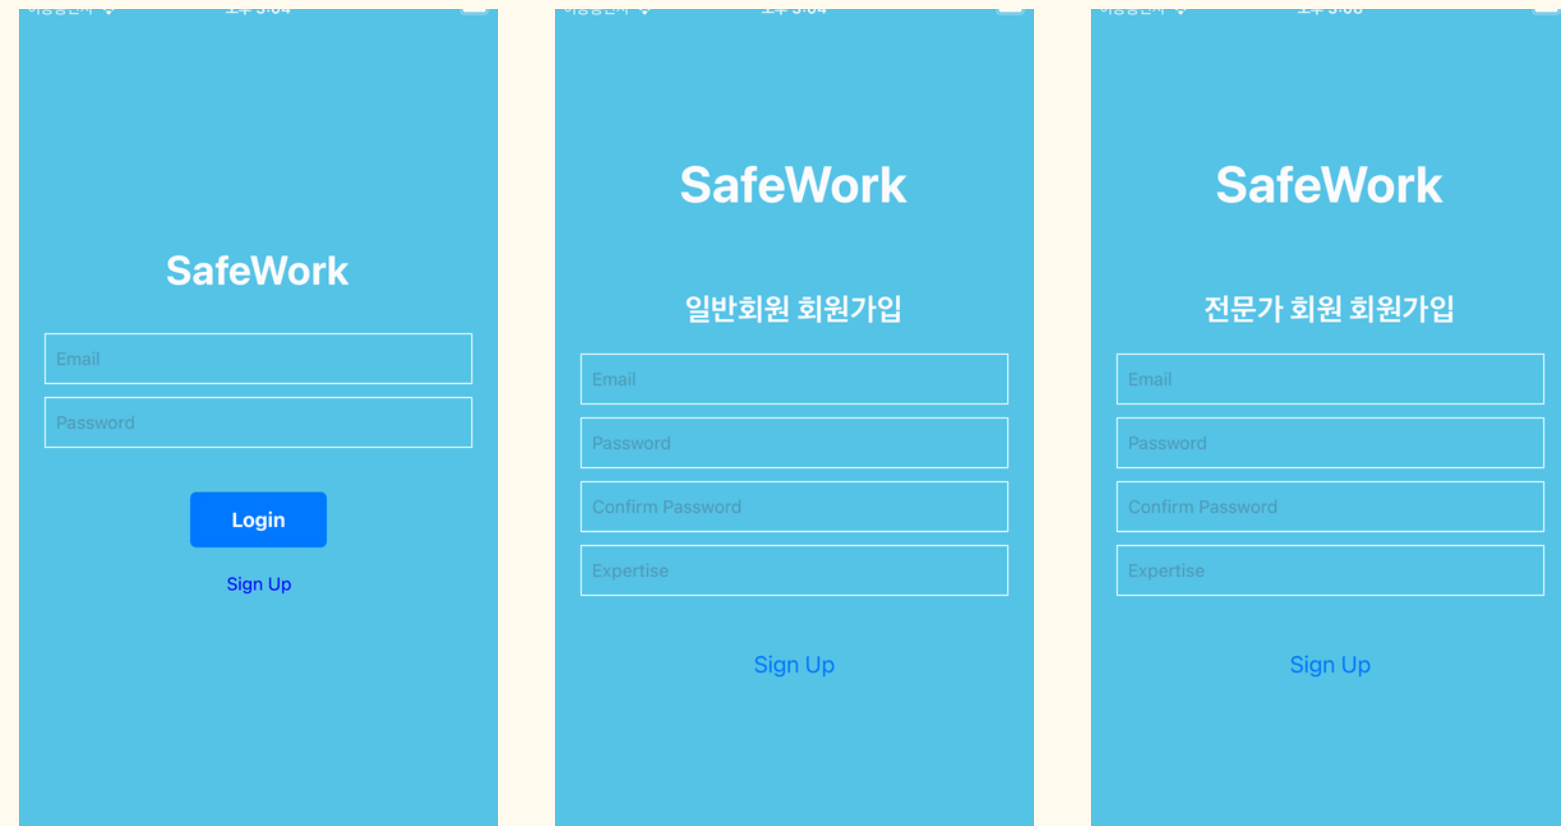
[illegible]

SafeWork

Email

Password

Login

Sign Up

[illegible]

SafeWork

일반회원 회원가입

Email

Password

Confirm Password

Expertise

Sign Up

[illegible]

SafeWork

전문가 회원 회원가입

Email

Password

Confirm Password

Expertise

Sign Up